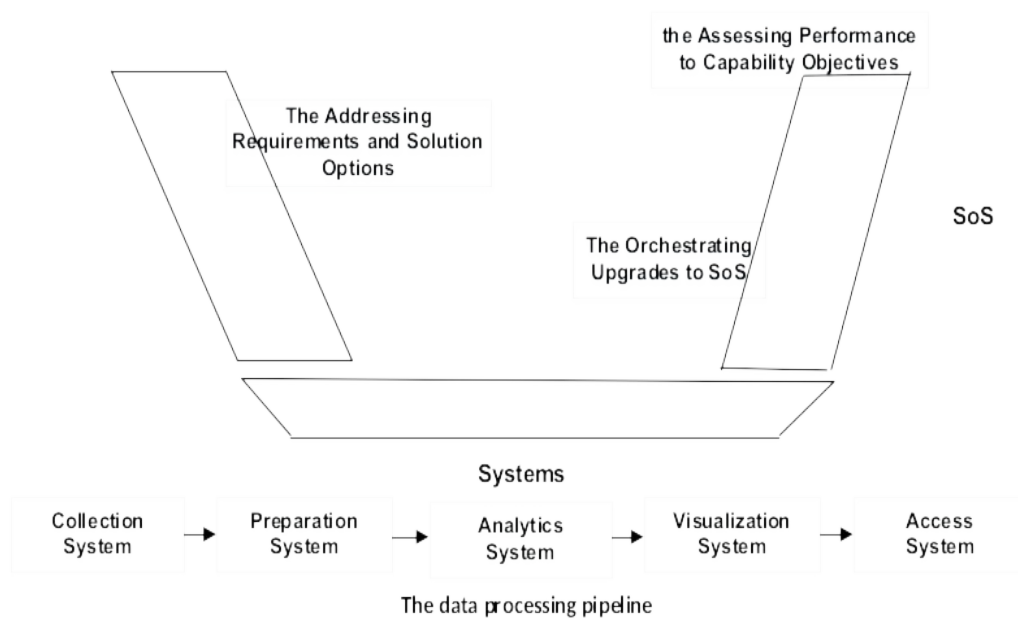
the Assessing Performance to Capability Objectives

The Addressing Requirements and Solution Options

SoS

The Orchestrating Upgrades to SoS

Systems

Collection System

Preparation System

Analytics System

Visualization System

Access System

The data processing pipeline